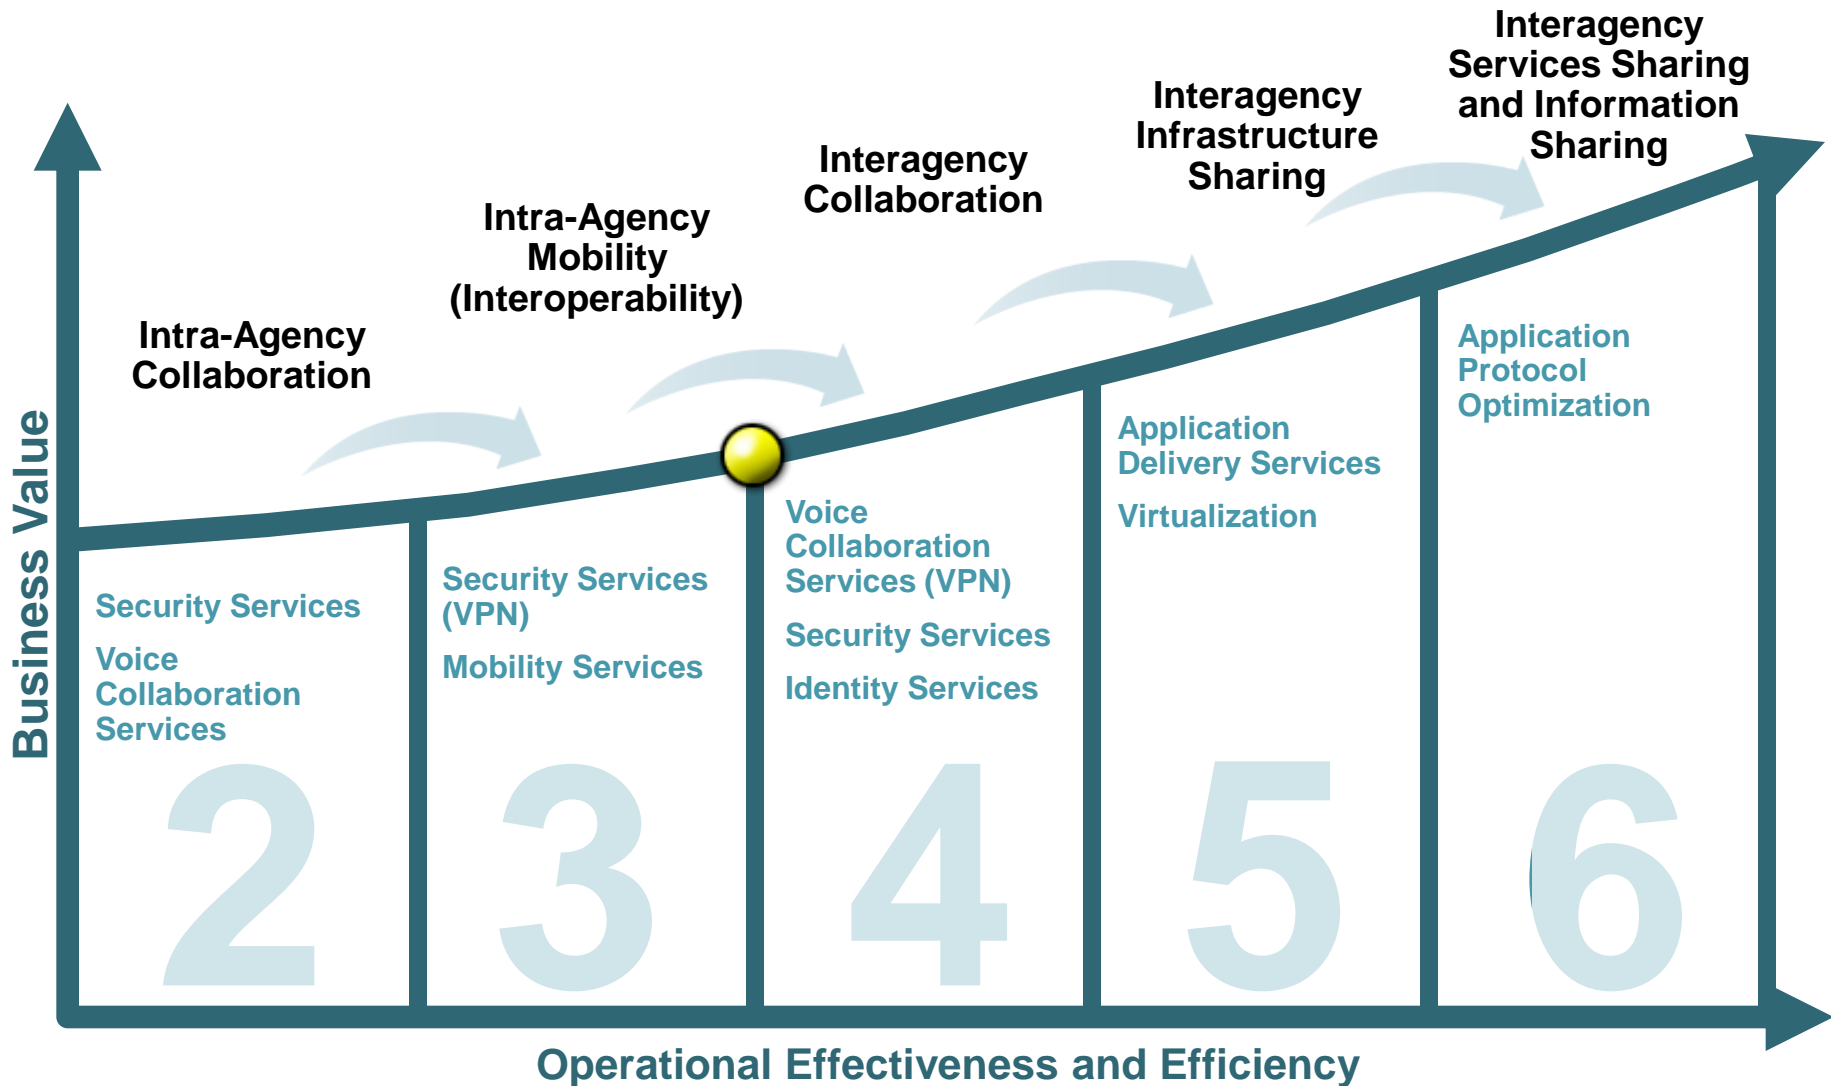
Business Value

Intra-Agency Collaboration

Intra-Agency Mobility (Interoperability)

Interagency Collaboration

Interagency Infrastructure Sharing

Interagency Services Sharing and Information Sharing

Security Services

Voice Collaboration Services

2

Security Services (VPN)

Mobility Services

3

Voice Collaboration Services (VPN)

Security Services

Identity Services

4

Application Delivery Services

Virtualization

5

Application Protocol Optimization

6

Operational Effectiveness and Efficiency